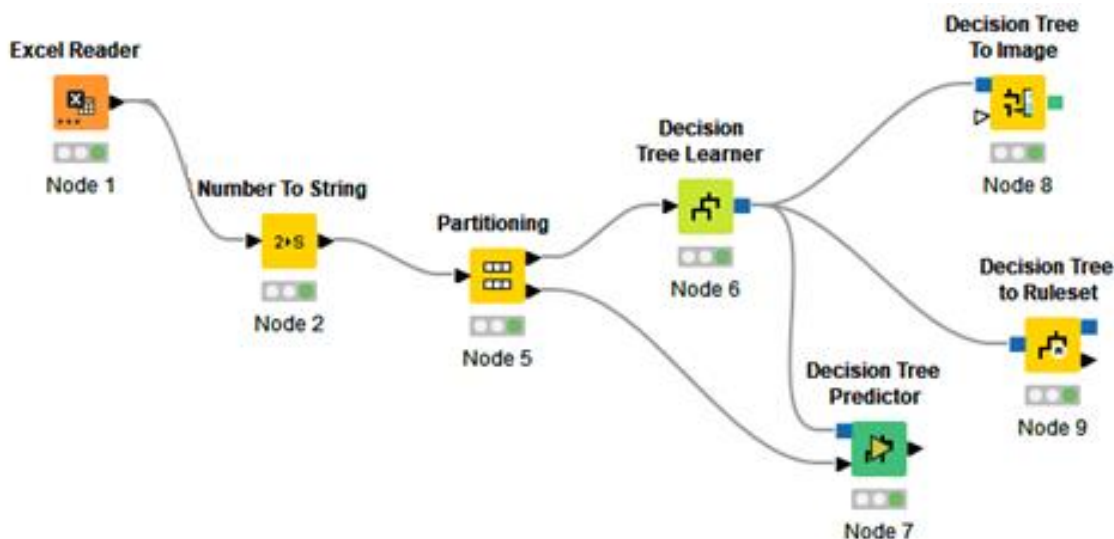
Excel Reader

Node 1

Number To String

2▸S

Node 2

Partitioning

Node 5

Decision Tree Learner

Node 6

Decision Tree To Image

Node 8

Decision Tree to Ruleset

Node 9

Decision Tree Predictor

Node 7